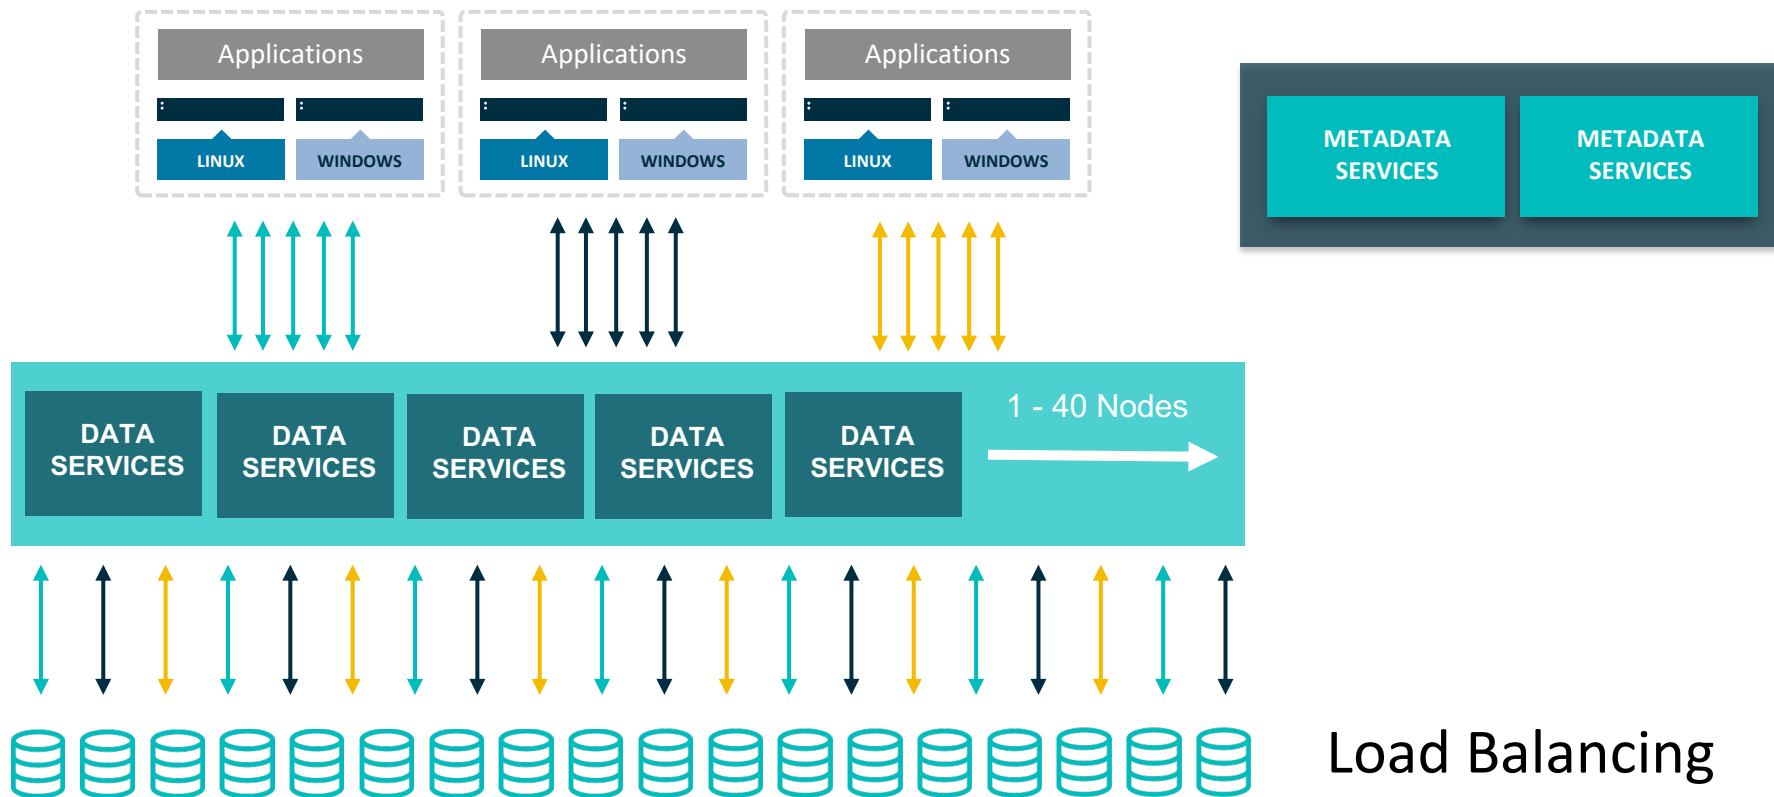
Applications

LINUX WINDOWS

Applications

LINUX WINDOWS

Applications

LINUX WINDOWS

METADATA SERVICES

METADATA SERVICES

DATA SERVICES

DATA SERVICES

DATA SERVICES

DATA SERVICES

DATA SERVICES

1 - 40 Nodes

Load Balancing